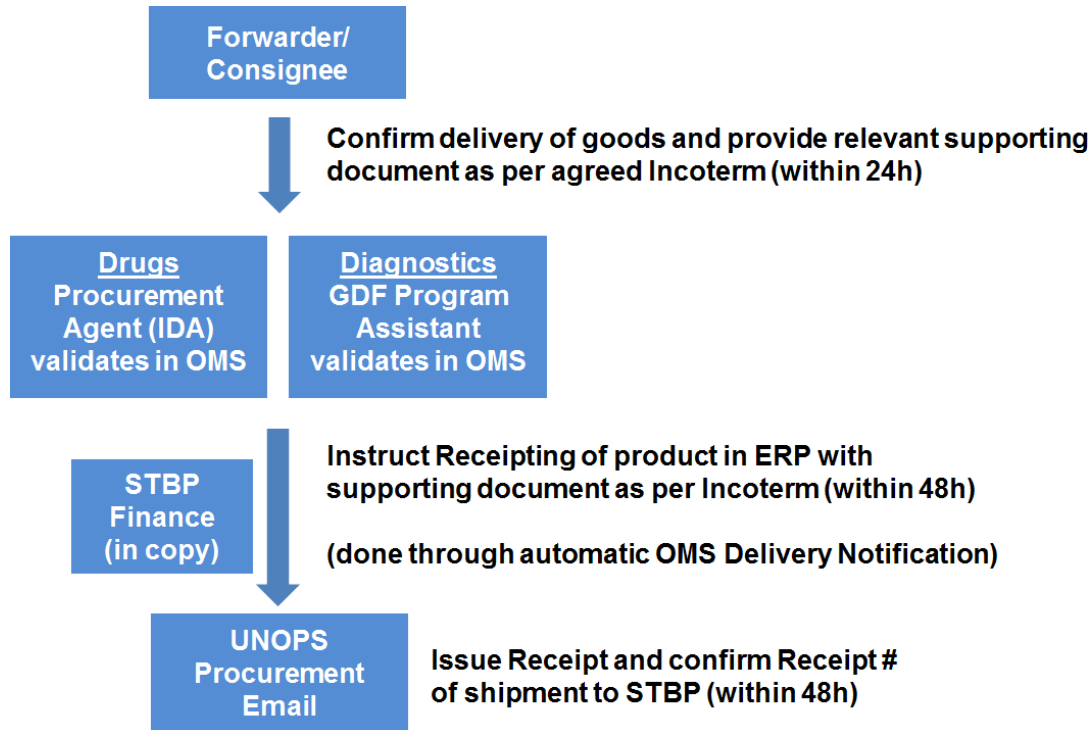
Forwarder/ Consignee

Confirm delivery of goods and provide relevant supporting document as per agreed Incoterm (within 24h)

Drugs
Procurement Agent (IDA) validates in OMS

Diagnostics
GDF Program Assistant validates in OMS

STBP Finance (in copy)

Instruct Receipting of product in ERP with supporting document as per Incoterm (within 48h)

(done through automatic OMS Delivery Notification)

UNOPS Procurement Email

Issue Receipt and confirm Receipt # of shipment to STBP (within 48h)